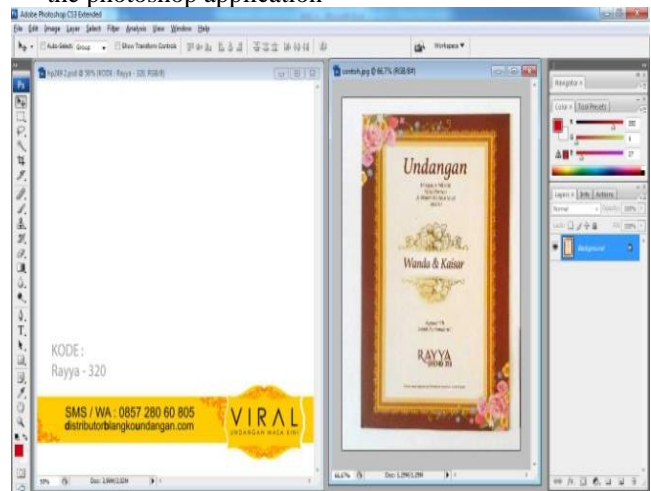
the photoshop application

Adobe Photoshop CS3 Extended

File Edit Image Layer Select Filter Analysis View Window Help

Auto-Select: Group Show Transform Controls

Workspace ▾

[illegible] @ 50% (KODE : Rayya - 320, RGB/8)

contoh.jpg @ 66.7% (RGB/8#)

Undangan

Wanda & Kaisar

RAYYA

KODE :
Rayya - 320

SMS / WA : 0857 280 60 805
distributorblangkoundangan.com

VIRAL
UNDANGAN MASA KINI

Navigator

Color Swatches

Layers Info Actions

Normal

Background

50%

Doc: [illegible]

66.67%

Doc: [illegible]